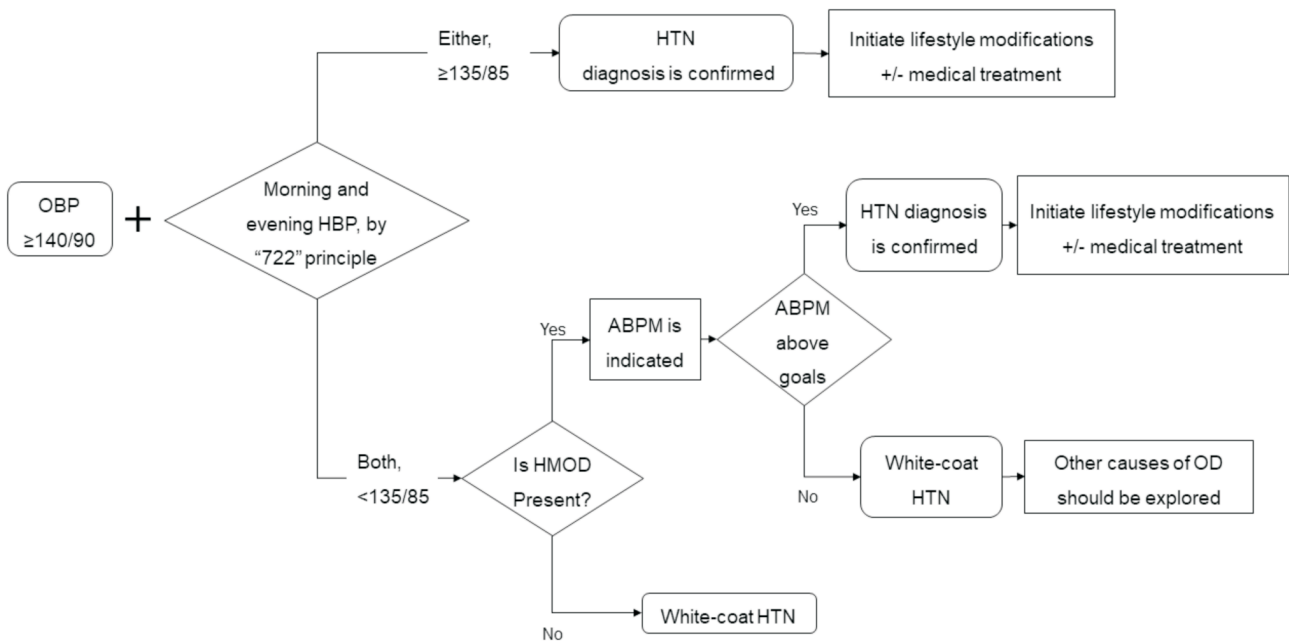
Either, $\geq$135/85

HTN diagnosis is confirmed

Initiate lifestyle modifications +/- medical treatment

OBP $\geq$140/90

+

Morning and evening HBP, by "722" principle

Yes

HTN diagnosis is confirmed

Initiate lifestyle modifications +/- medical treatment

Yes

ABPM is indicated

ABPM above goals

Both, <135/85

Is HMOD Present?

No

White-coat HTN

Other causes of OD should be explored

No

White-coat HTN